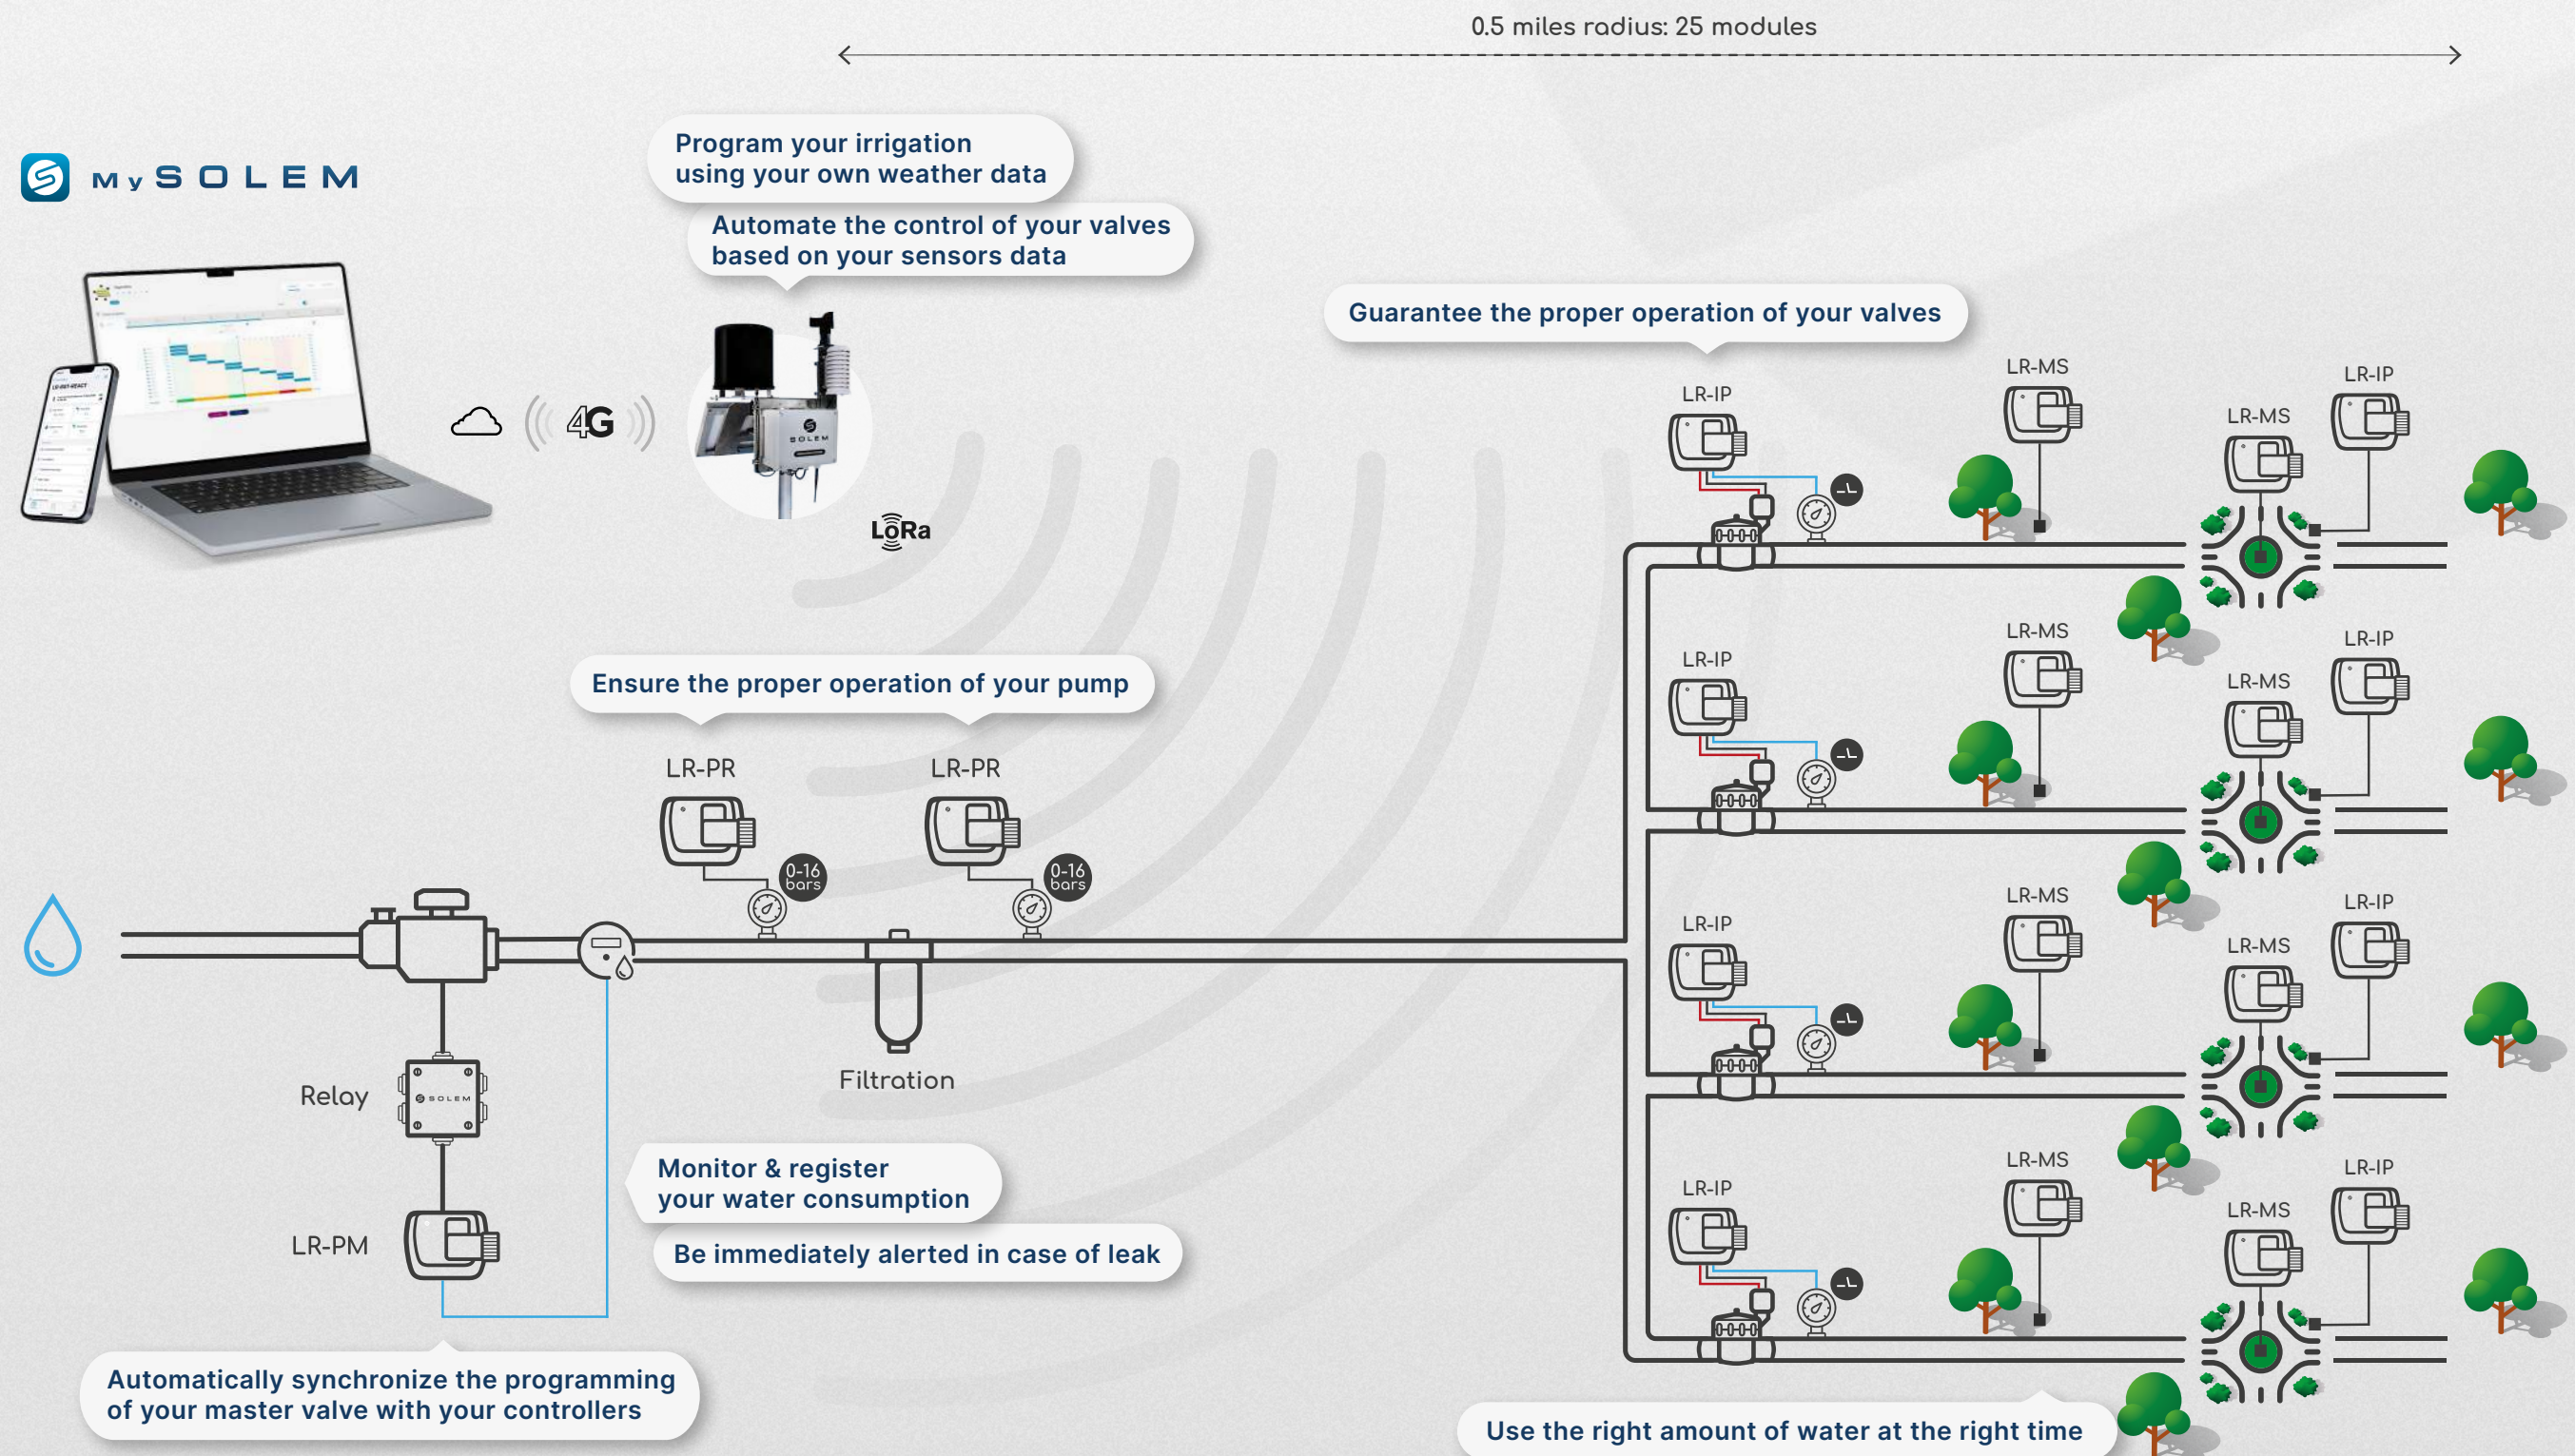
0.5 miles radius: 25 modules

MySOLEM

Program your irrigation using your own weather data

Automate the control of your valves based on your sensors data

4G

LoRa

Guarantee the proper operation of your valves

LR-IP

LR-MS

LR-MS

LR-IP

LR-IP

LR-MS

LR-MS

LR-IP

LR-IP

LR-MS

LR-MS

LR-IP

LR-IP

LR-MS

LR-MS

LR-IP

Ensure the proper operation of your pump

LR-PR

LR-PR

0-16 bars

0-16 bars

Filtration

Relay

SOLEM

LR-PM

Monitor & register your water consumption

Be immediately alerted in case of leak

Automatically synchronize the programming of your master valve with your controllers

Use the right amount of water at the right time